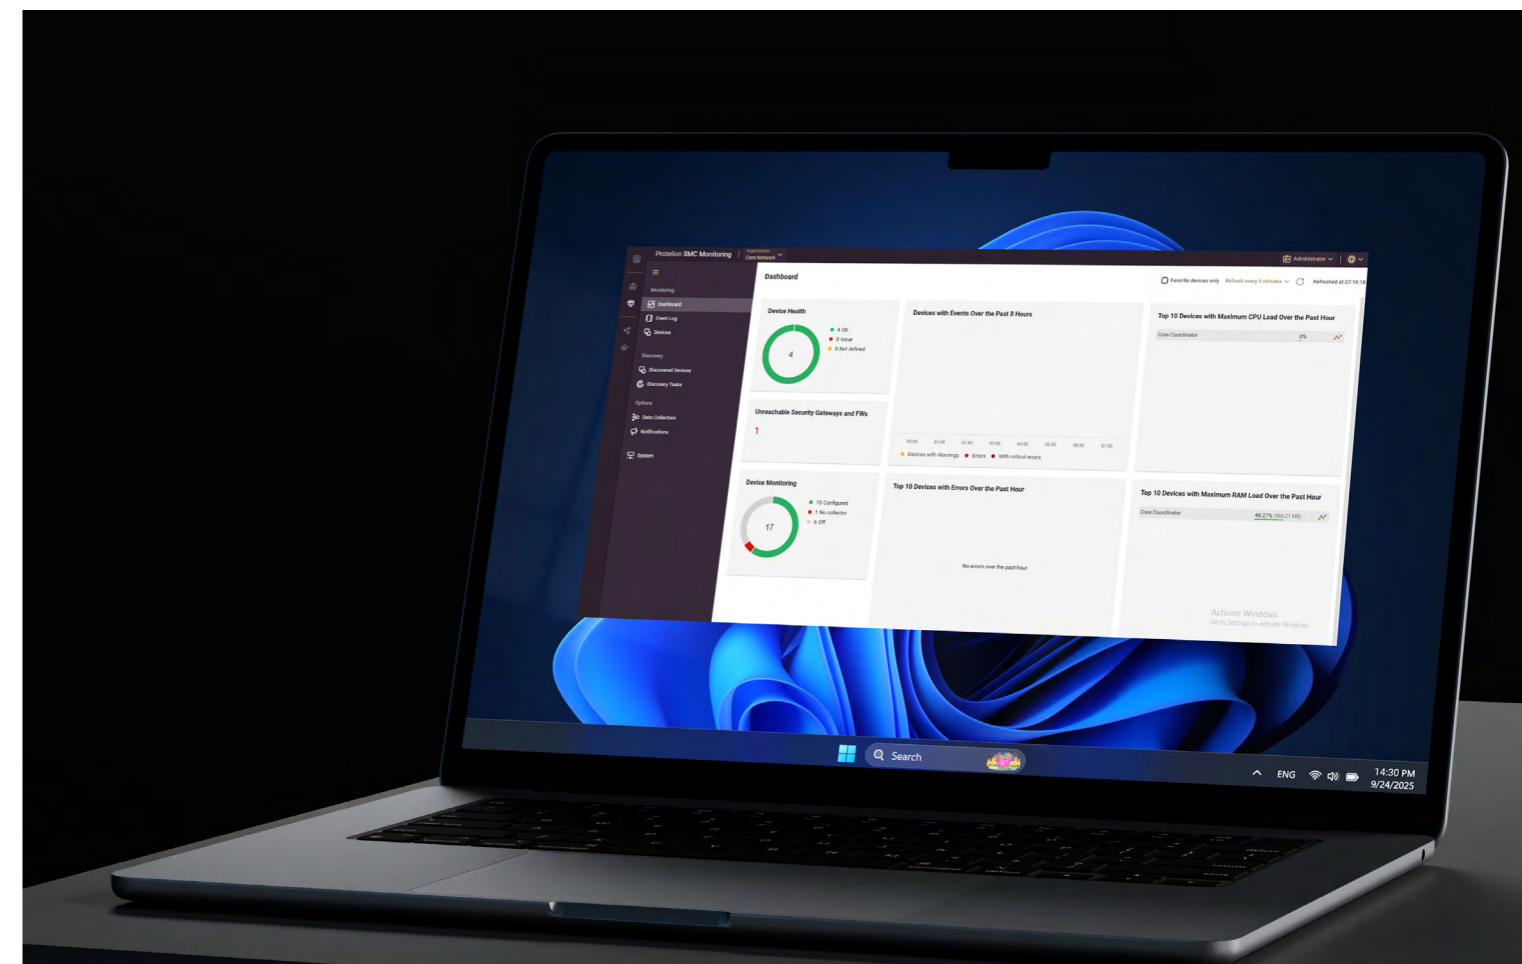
Protelion SMC Monitoring | Organization Core Network

Administrator

Monitoring
Dashboard
Event Log
Devices
Discovery
Discovered Devices
Discovery Tasks
Options
Data Collectors
Notifications
System

Dashboard

Favorite devices only Refresh every 5 minutes Refreshed at 07:19:18

Device Health
4
4 OK
0 Issue
0 Not defined

Devices with Events Over the Past 8 Hours
00:00 01:00 02:00 03:00 04:00 05:00 06:00 07:00
Devices with Warnings Errors With critical errors

Top 10 Devices with Maximum CPU Load Over the Past Hour
Core Coordinator 0%

Unreachable Security Gateways and FWs
1

Device Monitoring
17
10 Configured
1 No collector
6 Off

Top 10 Devices with Errors Over the Past Hour
No errors over the past hour

Top 10 Devices with Maximum RAM Load Over the Past Hour
Core Coordinator 48.27% (960.21 MB)

Activate Windows
Go to Settings to activate Windows.

Search

ENG

14:30 PM
9/24/2025